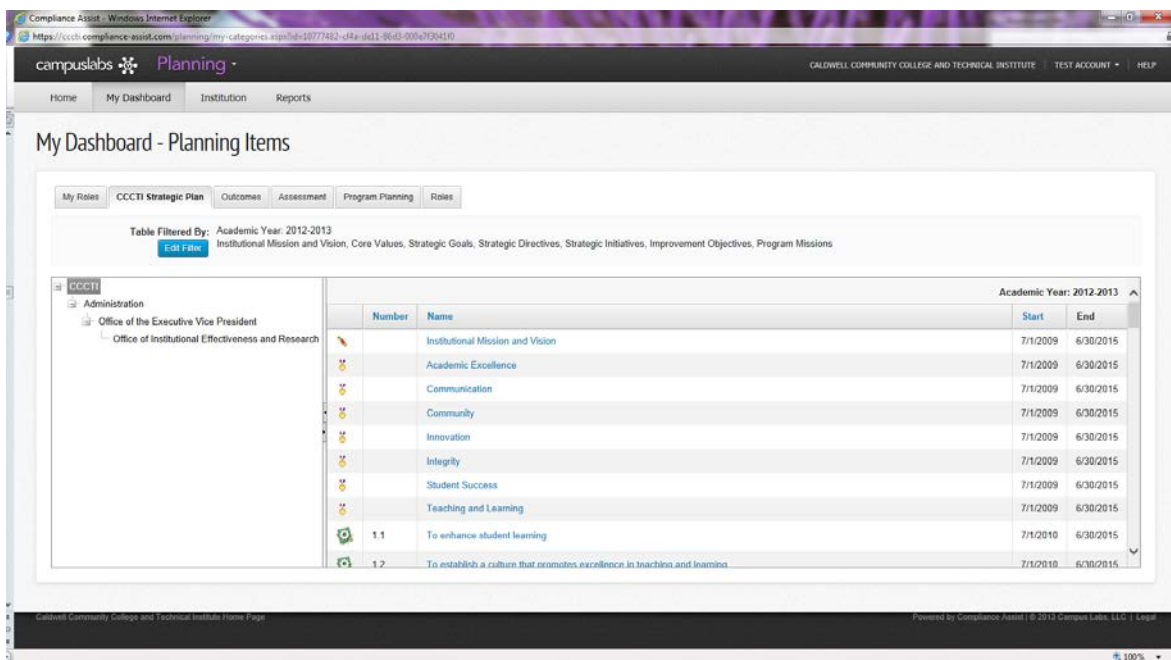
Compliance Assist - Windows Internet Explorer

https://cccti.compliance-assist.com/planning/my-categories.aspx?id=10777482-cf4a-dd11-86d3-000e7f3041f0

campuslabs Planning

CALDWELL COMMUNITY COLLEGE AND TECHNICAL INSTITUTE | TEST ACCOUNT | HELP

Home | My Dashboard | Institution | Reports

My Dashboard - Planning Items

My Roles | CCCTI Strategic Plan | Outcomes | Assessment | Program Planning | Roles

Table Filtered By: Academic Year: 2012-2013
Institutional Mission and Vision, Core Values, Strategic Goals, Strategic Directives, Strategic Initiatives, Improvement Objectives, Program Missions

Edit Filter

CCCTI
Administration
Office of the Executive Vice President
Office of Institutional Effectiveness and Research

Academic Year: 2012-2013

| Number | Name | Start | End |
|---|---|---|---|
| | Institutional Mission and Vision | 7/1/2009 | 6/30/2015 |
| | Academic Excellence | 7/1/2009 | 6/30/2015 |
| | Communication | 7/1/2009 | 6/30/2015 |
| | Community | 7/1/2009 | 6/30/2015 |
| | Innovation | 7/1/2009 | 6/30/2015 |
| | Integrity | 7/1/2009 | 6/30/2015 |
| | Student Success | 7/1/2009 | 6/30/2015 |
| | Teaching and Learning | 7/1/2009 | 6/30/2015 |
| 1.1 | To enhance student learning | 7/1/2010 | 6/30/2015 |
| 1.2 | To establish a culture that promotes excellence in teaching and learning | 7/1/2010 | 6/30/2015 |

Caldwell Community College and Technical Institute Home Page

Powered by Compliance Assist | © 2013 Campus Labs, LLC | Legal

100%